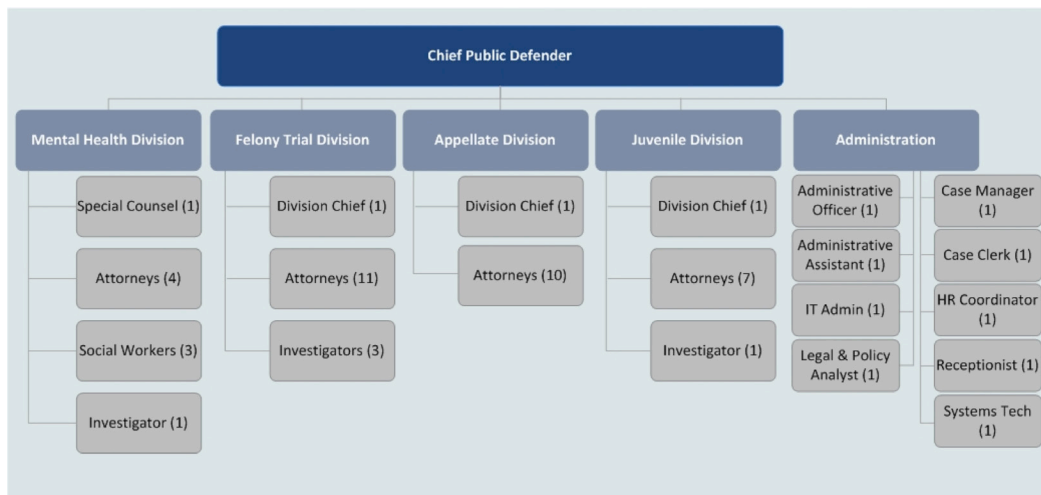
Chief Public Defender

Mental Health Division

Special Counsel (1)

Attorneys (4)

Social Workers (3)

Investigator (1)

Felony Trial Division

Division Chief (1)

Attorneys (11)

Investigators (3)

Appellate Division

Division Chief (1)

Attorneys (10)

Juvenile Division

Division Chief (1)

Attorneys (7)

Investigator (1)

Administration

Administrative Officer (1)

Administrative Assistant (1)

IT Admin (1)

Legal & Policy Analyst (1)

Case Manager (1)

Case Clerk (1)

HR Coordinator (1)

Receptionist (1)

Systems Tech (1)